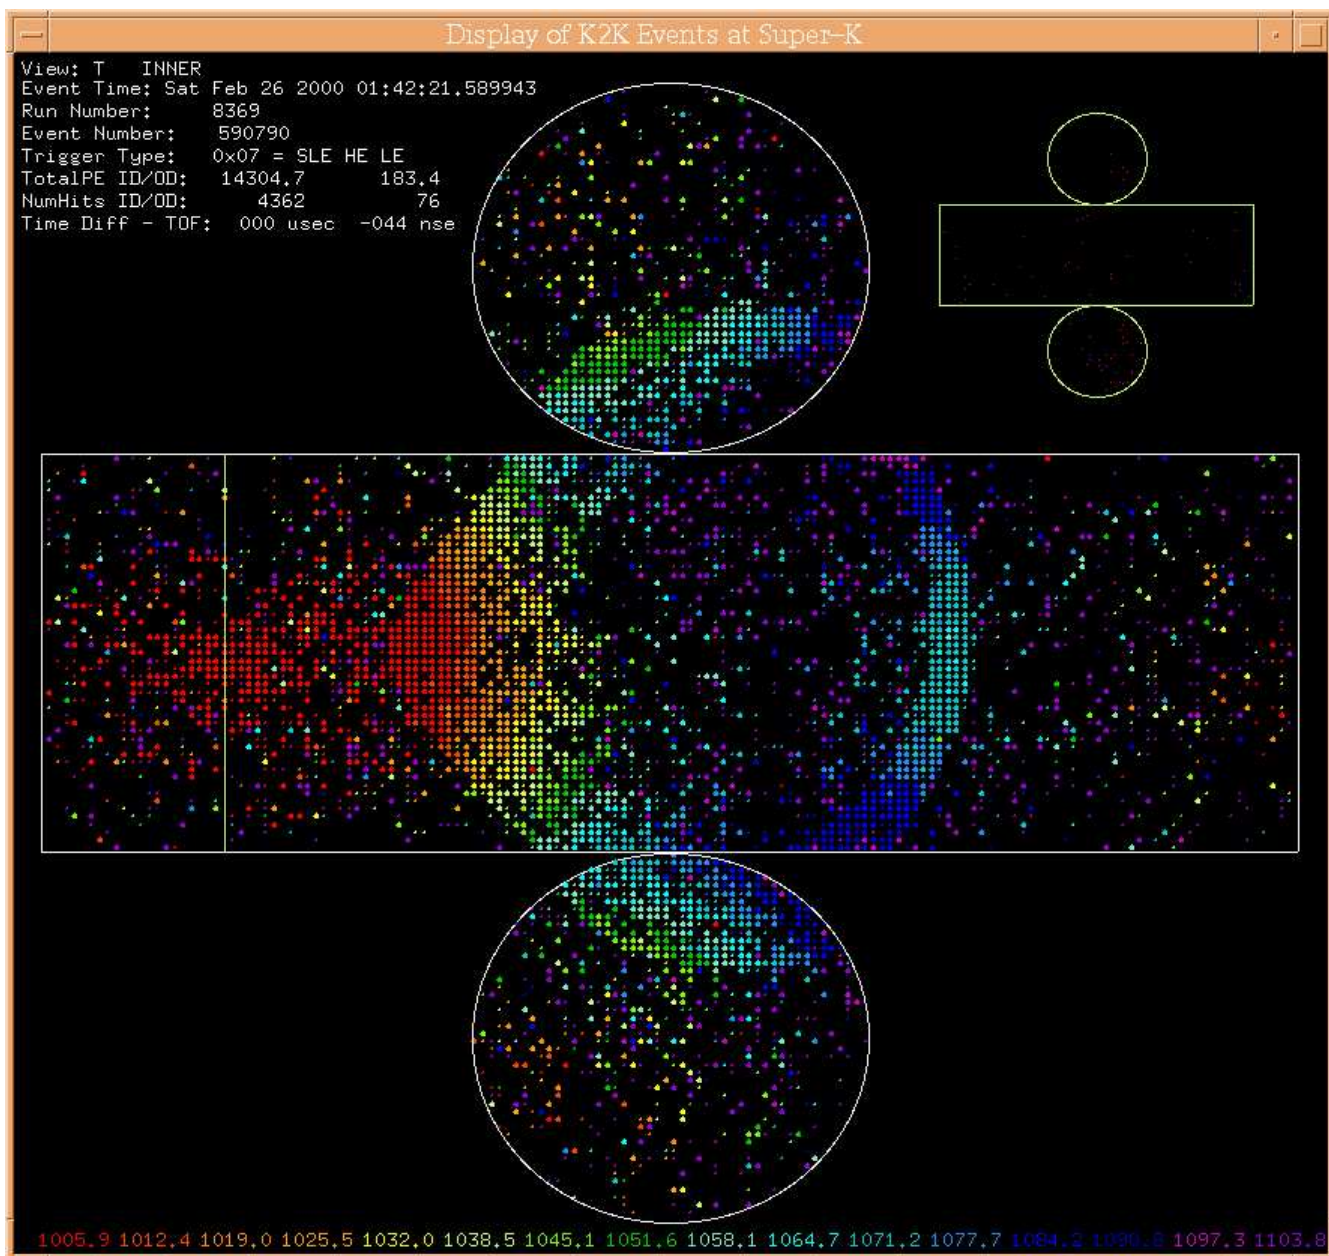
Display of K2K Events at Super-K

View: T INNER
Event Time: Sat Feb 26 2000 01:42:21.589943
Run Number: 8369
Event Number: 590790
Trigger Type: 0x07 = SLE HE LE
TotalPE ID/OD: 14304.7 183.4
NumHits ID/OD: 4362 76
Time Diff - TOF: 000 usec -044 nse

1005.9 1012.4 1019.0 1025.5 1032.0 1038.5 1045.1 1051.6 1058.1 1064.7 1071.2 1077.7 1084.2 1090.8 1097.3 1103.8